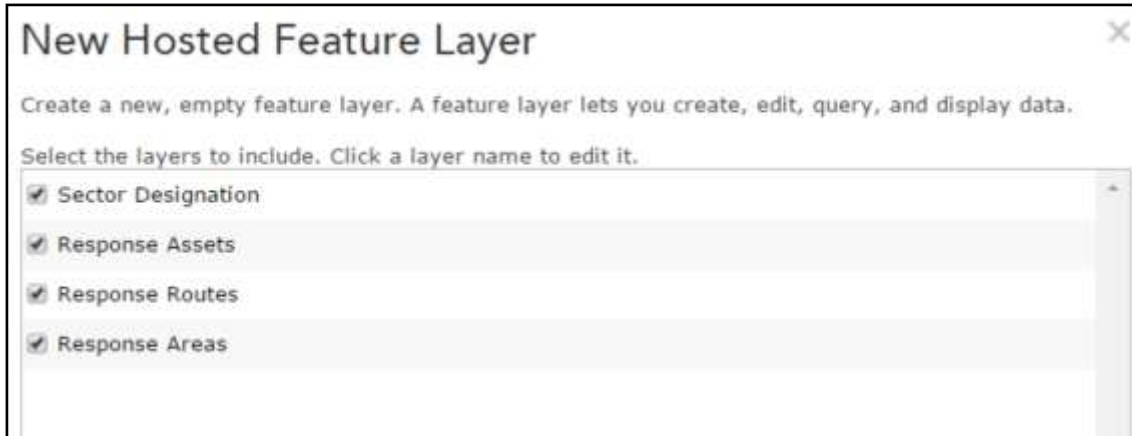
New Hosted Feature Layer

×

Create a new, empty feature layer. A feature layer lets you create, edit, query, and display data.

Select the layers to include. Click a layer name to edit it.

Sector Designation

Response Assets

Response Routes

Response Areas